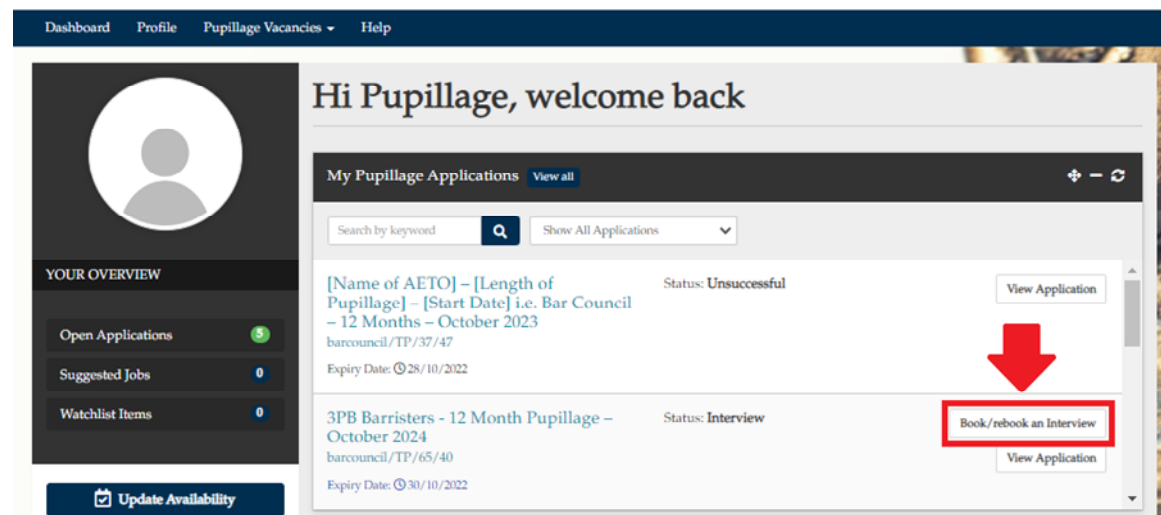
Dashboard Profile Pupillage Vacancies ▾ Help

Hi Pupillage, welcome back

YOUR OVERVIEW

Open Applications 5

Suggested Jobs 0

Watchlist Items 0

Update Availability

My Pupillage Applications View all

Search by keyword

Show All Applications

[Name of AETO] – [Length of Pupillage] – [Start Date] i.e. Bar Council – 12 Months – October 2023
barcouncil/TP/37/47
Expiry Date: 28/10/2022

Status: Unsuccessful

View Application

3PB Barristers - 12 Month Pupillage – October 2024
barcouncil/TP/65/40
Expiry Date: 30/10/2022

Status: Interview

Book/rebook an Interview

View Application